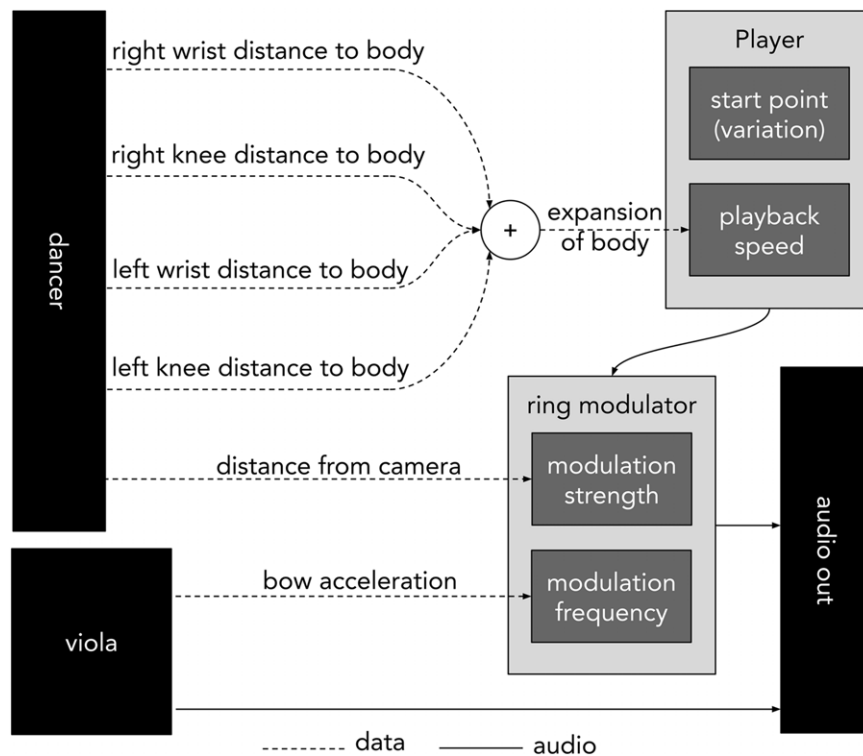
dancer

right wrist distance to body

right knee distance to body

left wrist distance to body

left knee distance to body

+

expansion of body

Player

start point (variation)

playback speed

ring modulator

distance from camera

modulation strength

viola

bow acceleration

modulation frequency

audio out

-------- data ——— audio